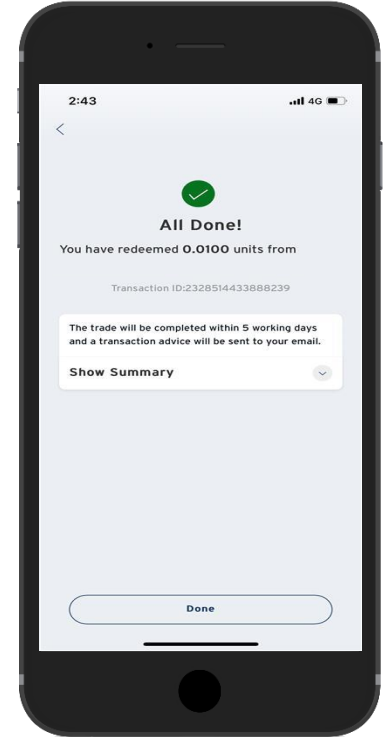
2:43

4G

<

All Done!

You have redeemed 0.0100 units from

Transaction ID:2328514433888239

The trade will be completed within 5 working days and a transaction advice will be sent to your email.

Show Summary

Done